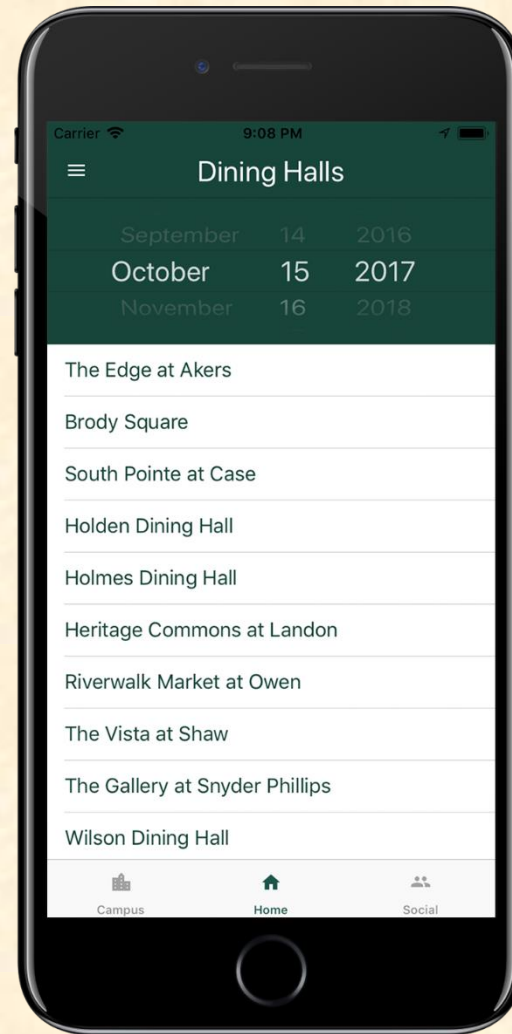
Carrier
9:08 PM

Dining Halls

September 14 2016
October 15 2017
November 16 2018

The Edge at Akers
Brody Square
South Pointe at Case
Holden Dining Hall
Holmes Dining Hall
Heritage Commons at Landon
Riverwalk Market at Owen
The Vista at Shaw
The Gallery at Snyder Phillips
Wilson Dining Hall

Campus
Home
Social